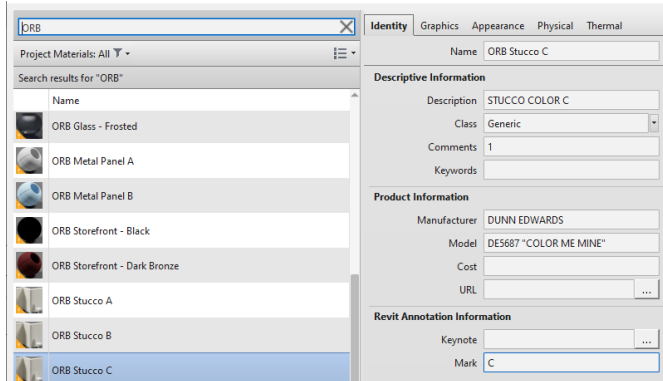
ORB

Project Materials: All

Search results for "ORB"

Name

ORB Glass - Frosted

ORB Metal Panel A

ORB Metal Panel B

ORB Storefront - Black

ORB Storefront - Dark Bronze

ORB Stucco A

ORB Stucco B

ORB Stucco C

Identity Graphics Appearance Physical Thermal

Name ORB Stucco C

Descriptive Information

Description STUCCO COLOR C

Class Generic

Comments 1

Keywords

Product Information

Manufacturer DUNN EDWARDS

Model DE5687 "COLOR ME MINE"

Cost

URL ...

Revit Annotation Information

Keynote ...

Mark C